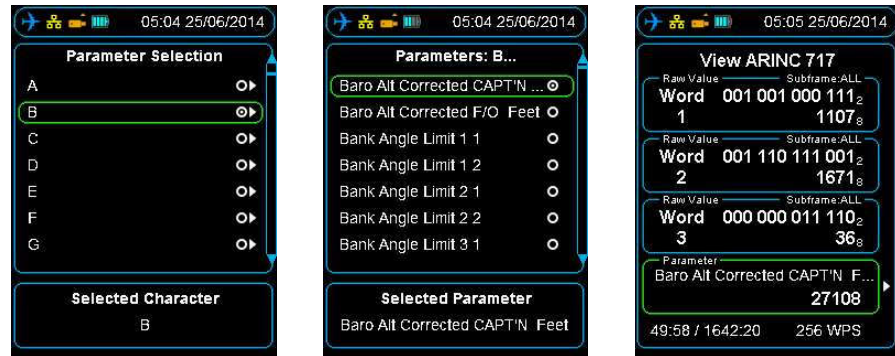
05:04 25/06/2014

Parameter Selection

A
B
C
D
E
F
G

Selected Character
B

05:04 25/06/2014

Parameters: B...

Baro Alt Corrected CAPT'N ...
Baro Alt Corrected F/O Feet
Bank Angle Limit 1 1
Bank Angle Limit 1 2
Bank Angle Limit 2 1
Bank Angle Limit 2 2
Bank Angle Limit 3 1

Selected Parameter
Baro Alt Corrected CAPT'N Feet

05:05 25/06/2014

View ARINC 717

Raw Value Subframe:ALL
Word 1 001 001 000 111$_2$ 1107$_8$

Raw Value Subframe:ALL
Word 2 001 110 111 001$_2$ 1671$_8$

Raw Value Subframe:ALL
Word 3 000 000 011 110$_2$ 36$_8$

Parameter
Baro Alt Corrected CAPT'N F...
27108

49:58 / 1642:20 256 WPS